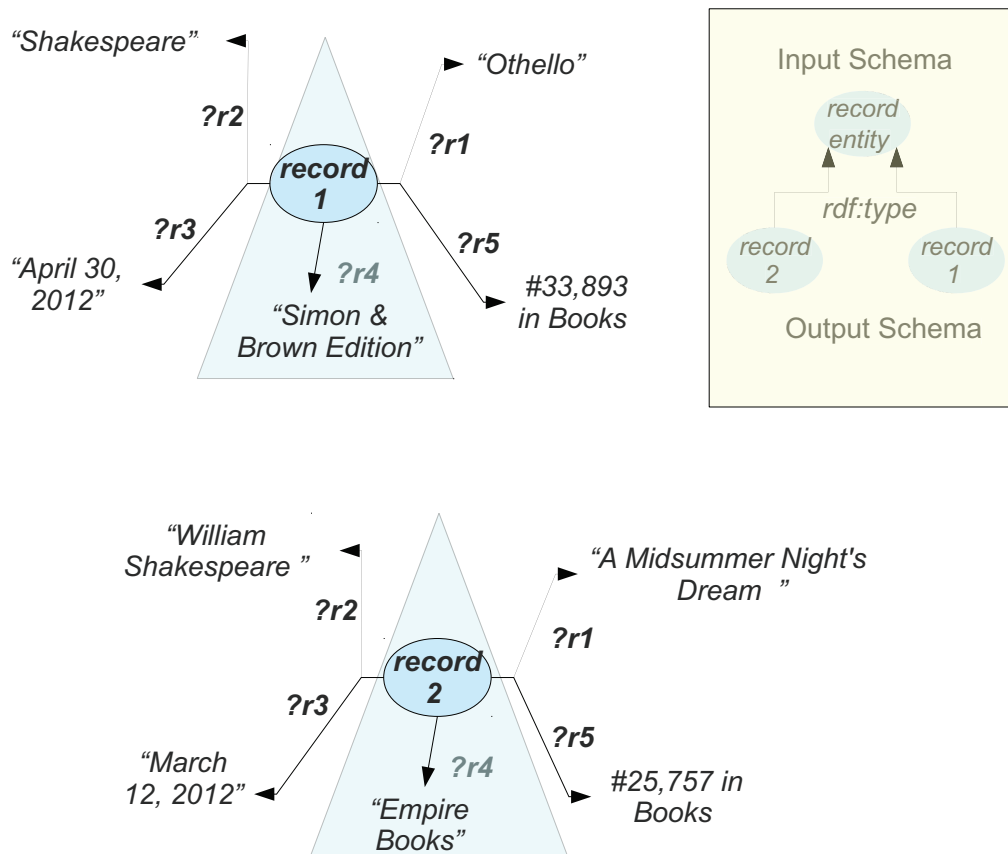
“Shakespeare”

?r2

“Othello”

?r1

record 1

?r3

?r5

“April 30, 2012”

?r4

“Simon & Brown Edition”

#33,893 in Books

Input Schema

record entity

rdf:type

record 2

record 1

Output Schema

“William Shakespeare ”

“A Midsummer Night's Dream ”

?r2

?r1

record 2

?r3

?r5

“March 12, 2012”

?r4

“Empire Books”

#25,757 in Books